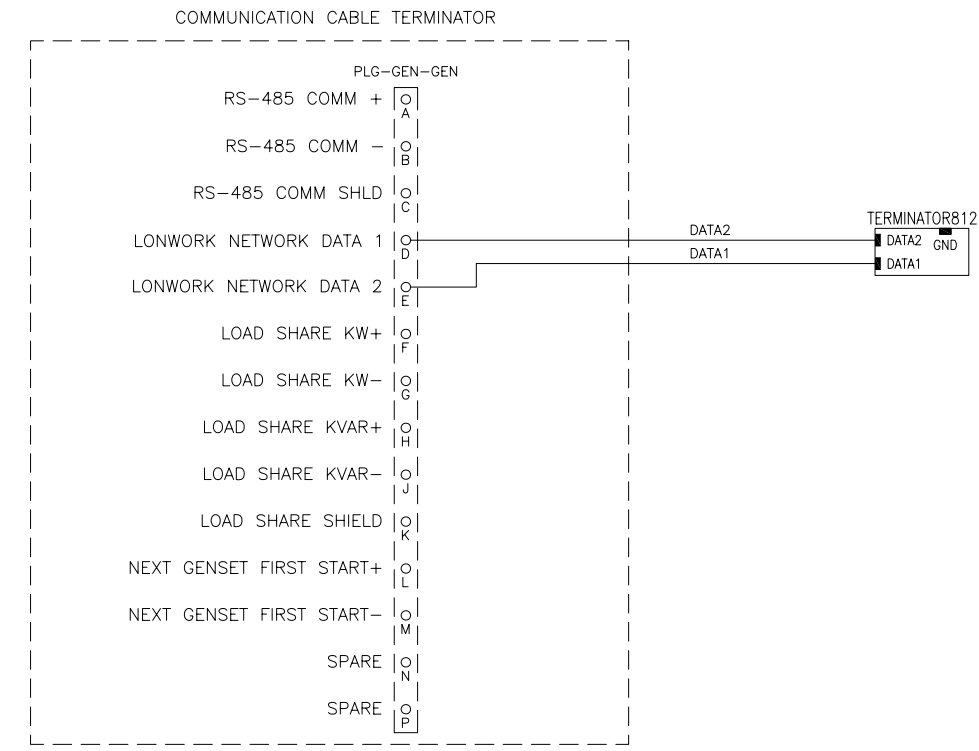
COMMUNICATION CABLE TERMINATOR

PLG–GEN–GEN

RS–485 COMM + A

RS–485 COMM – B

RS–485 COMM SHLD C

LONWORK NETWORK DATA 1 D

LONWORK NETWORK DATA 2 E

LOAD SHARE KW+ F

LOAD SHARE KW– G

LOAD SHARE KVAR+ H

LOAD SHARE KVAR– J

LOAD SHARE SHIELD K

NEXT GENSET FIRST START+ L

NEXT GENSET FIRST START– M

SPARE N

SPARE P

DATA2

DATA1

TERMINATOR812

DATA2

GND

DATA1